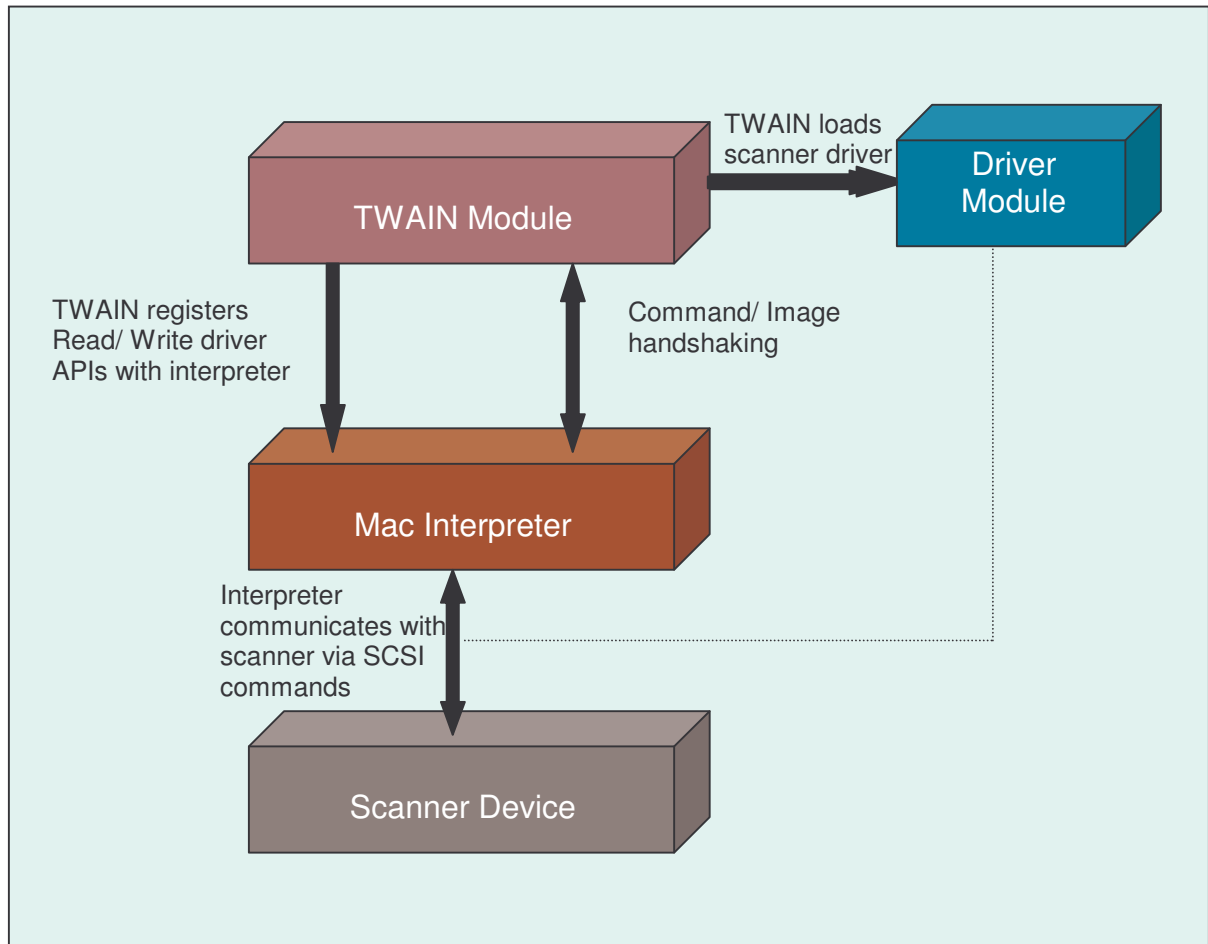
TWAIN loads scanner driver

Driver Module

TWAIN Module

TWAIN registers Read/ Write driver APIs with interpreter

Command/ Image handshaking

Mac Interpreter

Interpreter communicates with scanner via SCSI commands

Scanner Device